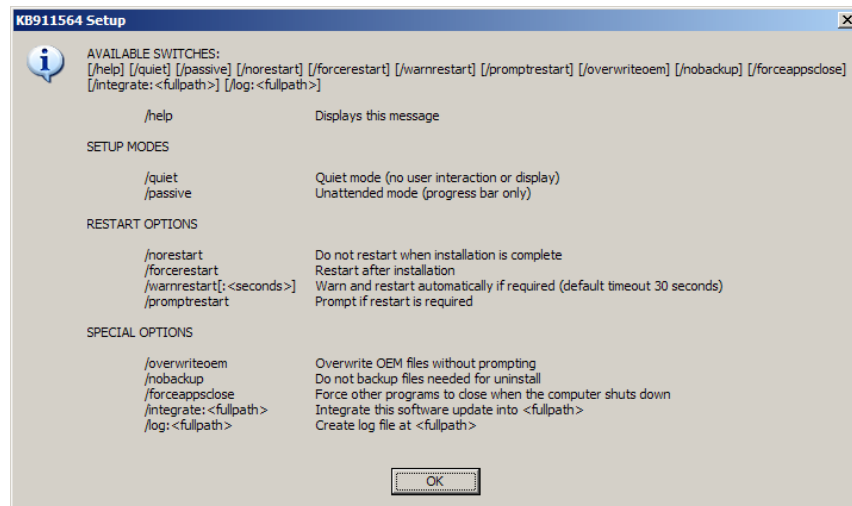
KB911564 Setup

AVAILABLE SWITCHES:
[/help] [/quiet] [/passive] [/norestart] [/forcerestart] [/warnrestart] [/promptrestart] [/overwriteoem] [/nobackup] [/forceappsclose] [/integrate:<fullpath>] [/log:<fullpath>]

/help Displays this message

SETUP MODES

/quiet Quiet mode (no user interaction or display)
/passive Unattended mode (progress bar only)

RESTART OPTIONS

/norestart Do not restart when installation is complete
/forcerestart Restart after installation
/warnrestart[:<seconds>] Warn and restart automatically if required (default timeout 30 seconds)
/promptrestart Prompt if restart is required

SPECIAL OPTIONS

/overwriteoem Overwrite OEM files without prompting
/nobackup Do not backup files needed for uninstall
/forceappsclose Force other programs to close when the computer shuts down
/integrate:<fullpath> Integrate this software update into <fullpath>
/log:<fullpath> Create log file at <fullpath>

OK